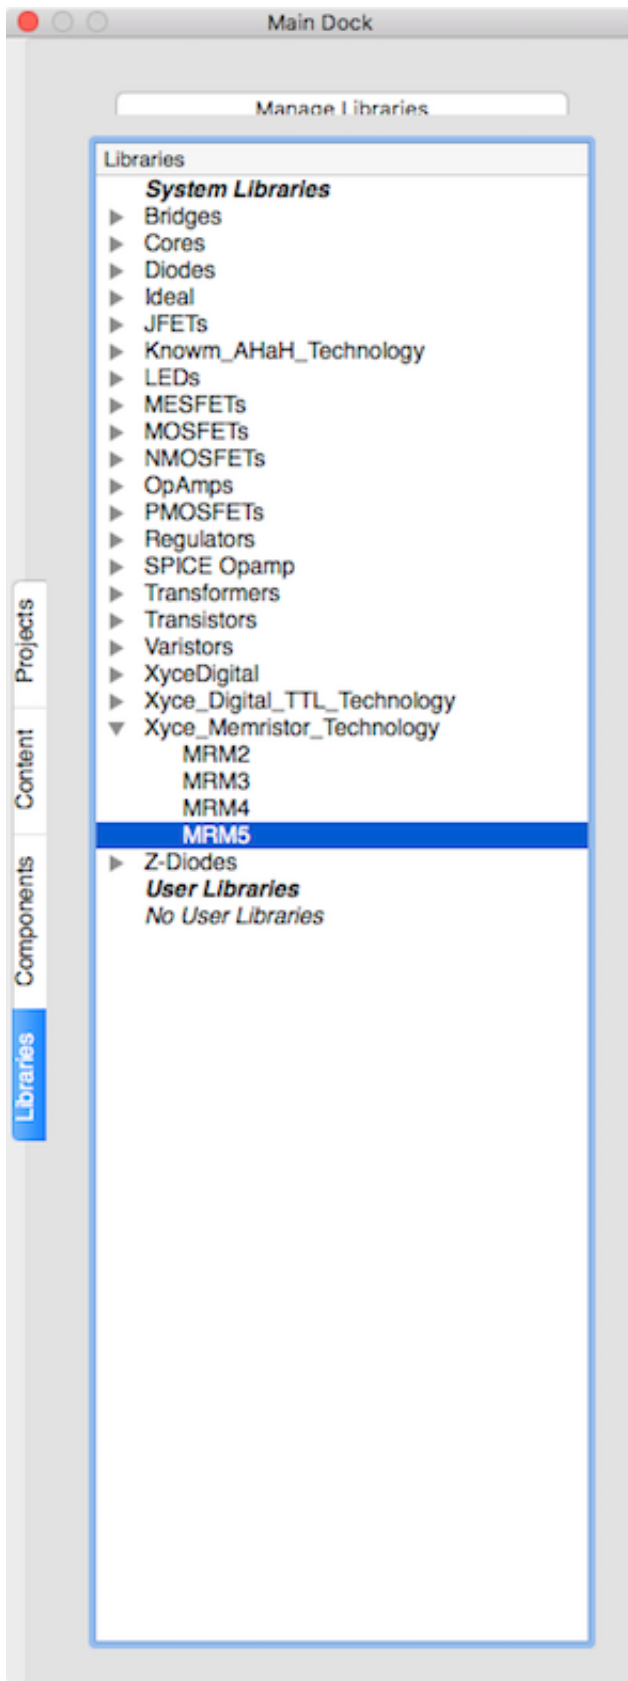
Main Dock

Manage Libraries

Libraries

System Libraries
Bridges
Cores
Diodes
Ideal
JFETs
Knowm_AHaH_Technology
LEDs
MESFETs
MOSFETs
NMOSFETs
OpAmps
PMOSFETs
Regulators
SPICE Opamp
Transformers
Transistors
Varistors
XyceDigital
Xyce_Digital_TTL_Technology
Xyce_Memristor_Technology
MRM2
MRM3
MRM4
MRM5
Z-Diodes
User Libraries
No User Libraries

Projects
Content
Components
Libraries